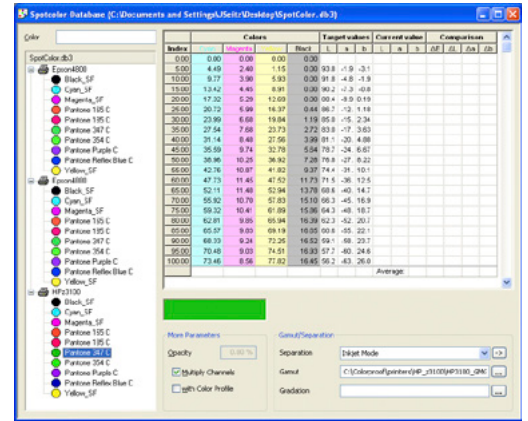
Spotcolor Database (C:\Documents and Settings\JSeitz\Desktop\SpotColor.db3)

Color

SpotColor.db3
Epson4800
Black_SF
Cyan_SF
Magenta_SF
Pantone 185 C
Pantone 185 C
Pantone 347 C
Pantone 354 C
Pantone Purple C
Pantone Reflex Blue C
Yellow_SF
Epson4880
Black_SF
Cyan_SF
Magenta_SF
Pantone 185 C
Pantone 185 C
Pantone 347 C
Pantone 354 C
Pantone Purple C
Pantone Reflex Blue C
Yellow_SF
HP z3100
Black_SF
Cyan_SF
Magenta_SF
Pantone 185 C
Pantone 185 C
Pantone 347 C
Pantone 354 C
Pantone Purple C
Pantone Reflex Blue C
Yellow_SF

| | Colors | | | | Target values | | | Current value | | | Comparison | | | |
|---|---|---|---|---|---|---|---|---|---|---|---|---|---|---|
| Index | Cyan | Magenta | Yellow | Black | L | a | b | L | a | b | ΔE | ΔL | Δa | Δb |
| 0.00 | 0.00 | 0.00 | 0.00 | 0.00 | | | | | | | | | | |
| 5.00 | 4.49 | 2.49 | 1.15 | 0.00 | 93.8 | -1.9 | -3.1 | | | | | | | |
| 10.00 | 9.77 | 3.98 | 5.93 | 0.00 | 91.8 | -4.8 | -1.9 | | | | | | | |
| 15.00 | 13.42 | 4.45 | 8.91 | 0.00 | 90.2 | -7.3 | -0.8 | | | | | | | |
| 20.00 | 17.32 | 5.29 | 12.69 | 0.00 | 88.4 | -9.9 | 0.19 | | | | | | | |
| 25.00 | 20.72 | 5.99 | 16.37 | 0.44 | 86.7 | -12. | 1.18 | | | | | | | |
| 30.00 | 23.99 | 6.68 | 19.84 | 1.19 | 85.8 | -15. | 2.34 | | | | | | | |
| 35.00 | 27.54 | 7.68 | 23.73 | 2.72 | 83.8 | -17. | 3.63 | | | | | | | |
| 40.00 | 31.14 | 8.48 | 27.56 | 3.99 | 81.1 | -20. | 4.88 | | | | | | | |
| 45.00 | 35.59 | 9.74 | 32.78 | 5.64 | 78.7 | -24. | 6.67 | | | | | | | |
| 50.00 | 38.96 | 10.25 | 36.92 | 7.28 | 76.8 | -27. | 8.22 | | | | | | | |
| 55.00 | 42.76 | 10.87 | 41.82 | 9.37 | 74.4 | -31. | 10.1 | | | | | | | |
| 60.00 | 47.73 | 11.46 | 47.52 | 11.73 | 71.5 | -36. | 12.5 | | | | | | | |
| 65.00 | 52.11 | 11.48 | 52.94 | 13.78 | 68.8 | -40. | 14.7 | | | | | | | |
| 70.00 | 55.92 | 10.70 | 57.83 | 15.10 | 66.3 | -45. | 16.9 | | | | | | | |
| 75.00 | 59.32 | 10.41 | 61.89 | 15.36 | 64.3 | -48. | 18.7 | | | | | | | |
| 80.00 | 62.81 | 9.85 | 65.94 | 16.39 | 62.3 | -52. | 20.7 | | | | | | | |
| 85.00 | 65.57 | 9.80 | 69.19 | 16.05 | 60.8 | -55. | 22.1 | | | | | | | |
| 90.00 | 68.33 | 9.24 | 73.26 | 16.52 | 59.1 | -58. | 23.7 | | | | | | | |
| 95.00 | 70.49 | 9.03 | 74.51 | 16.33 | 57.7 | -60. | 24.6 | | | | | | | |
| 100.00 | 73.46 | 8.56 | 77.82 | 16.45 | 56.2 | -63. | 26.0 | | | | | | | |

Average:

More Parameters
Opacity 0.00 %
Multiply Channels
With Color Profile

Gamut/Separation
Separation Inkjet Mode
Gamut C:\Colorproof\printers\HP_z3100\HP3100_GMC
Gradation